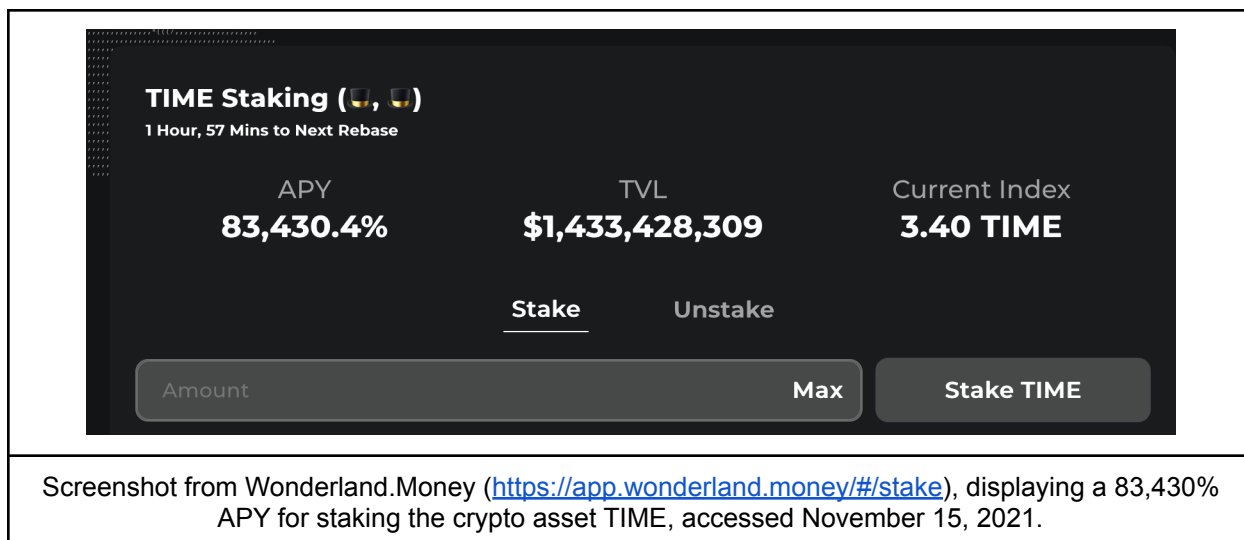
TIME Staking (🎩, 🎩)
1 Hour, 57 Mins to Next Rebase

APY
83,430.4%

TVL
$1,433,428,309

Current Index
3.40 TIME

Stake Unstake

Amount Max

Stake TIME

Screenshot from Wonderland.Money (https://app.wonderland.money/#/stake), displaying a 83,430% APY for staking the crypto asset TIME, accessed November 15, 2021.